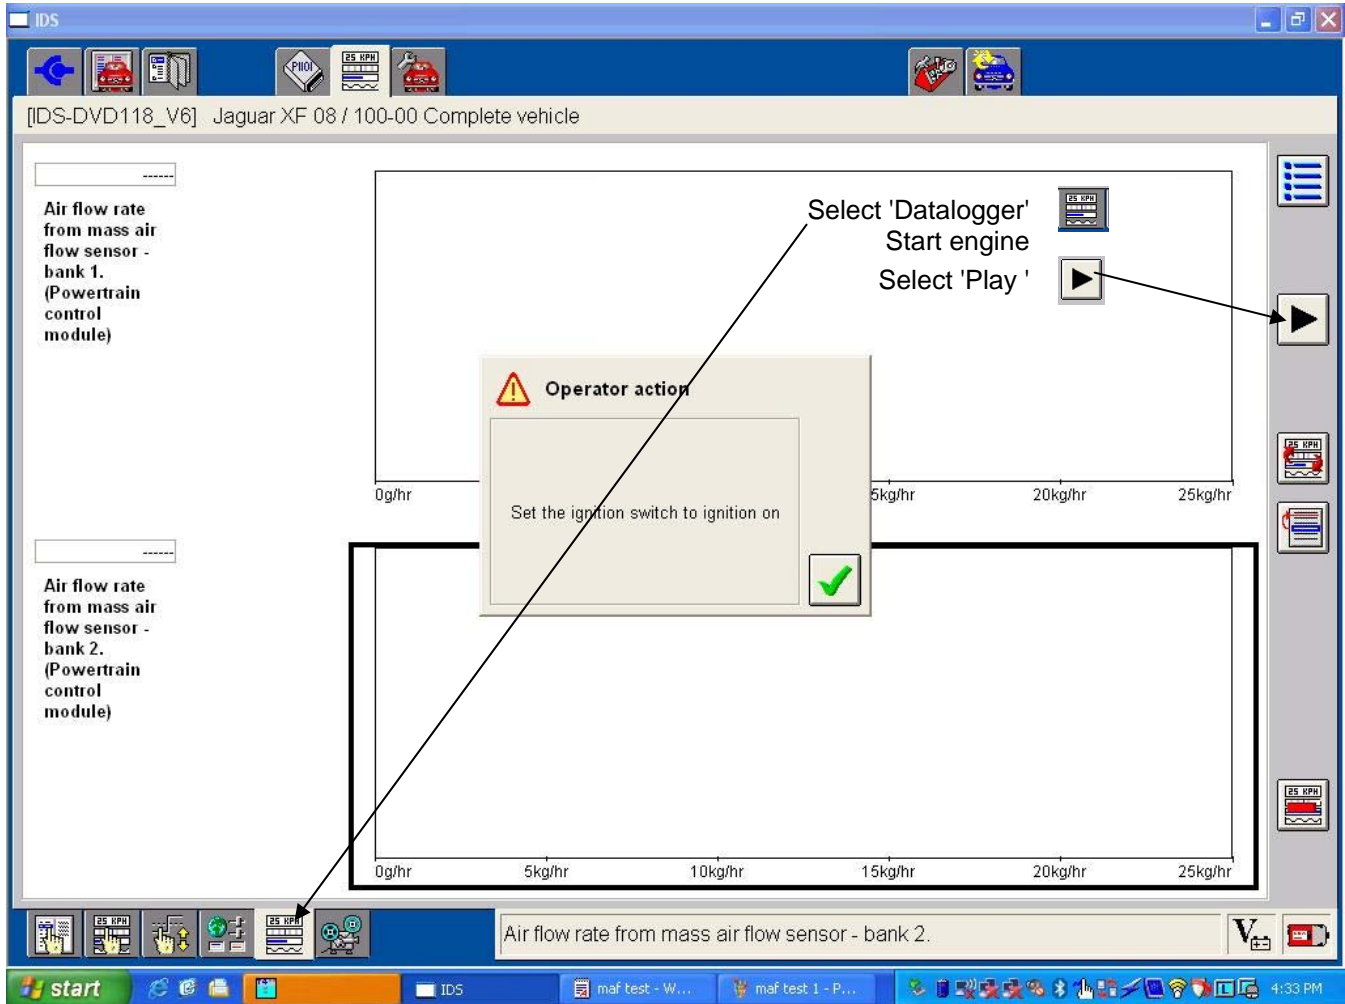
IDS

P100

25 KPH

[IDS-DVD118_V6] Jaguar XF 08 / 100-00 Complete vehicle

------

Air flow rate from mass air flow sensor - bank 1. (Powertrain control module)

Select 'Datalogger'
Start engine
Select 'Play '

25 KPH

Operator action

Set the ignition switch to ignition on

0g/hr

5kg/hr

20kg/hr

25kg/hr

------

Air flow rate from mass air flow sensor - bank 2. (Powertrain control module)

0g/hr

5kg/hr

10kg/hr

15kg/hr

20kg/hr

25kg/hr

25 KPH

25 KPH

25 KPH

25 KPH

Air flow rate from mass air flow sensor - bank 2.

start

IDS

maf test - W...

maf test 1 - P...

4:33 PM